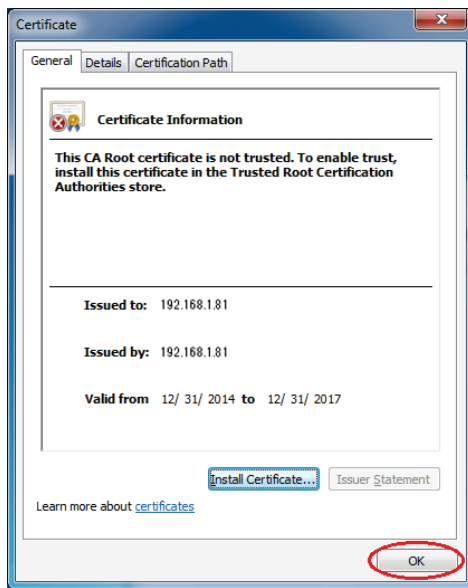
Certificate

General | Details | Certification Path

Certificate Information

This CA Root certificate is not trusted. To enable trust, install this certificate in the Trusted Root Certification Authorities store.

Issued to: 192.168.1.81

Issued by: 192.168.1.81

Valid from 12/ 31/ 2014 to 12/ 31/ 2017

Install Certificate... | Issuer Statement

Learn more about certificates

OK